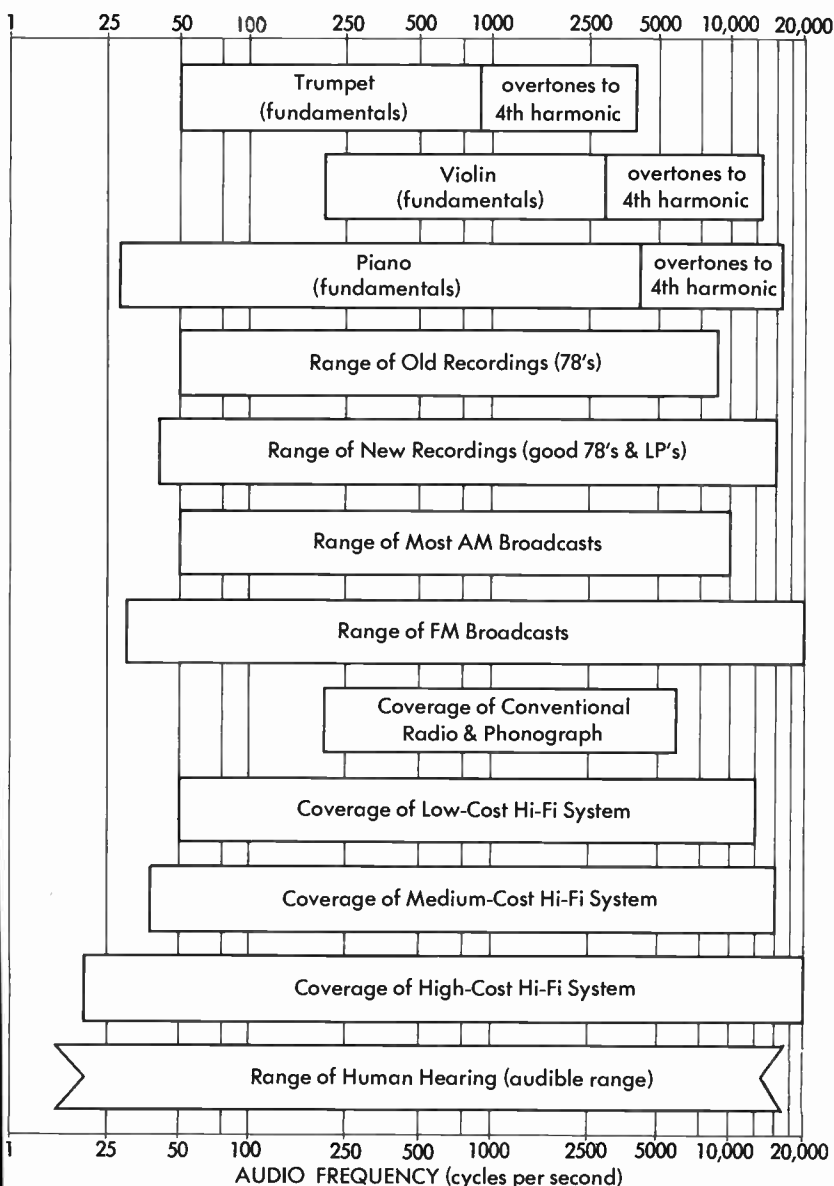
1 25 50 100 250 500 1000 2500 5000 10,000 20,000

Trumpet (fundamentals)

overtones to 4th harmonic

Violin (fundamentals)

overtones to 4th harmonic

Piano (fundamentals)

overtones to 4th harmonic

Range of Old Recordings (78's)

Range of New Recordings (good 78's & LP's)

Range of Most AM Broadcasts

Range of FM Broadcasts

Coverage of Conventional Radio & Phonograph

Coverage of Low-Cost Hi-Fi System

Coverage of Medium-Cost Hi-Fi System

Coverage of High-Cost Hi-Fi System

Range of Human Hearing (audible range)

1 25 50 100 250 500 1000 2500 5000 10,000 20,000

AUDIO FREQUENCY (cycles per second)